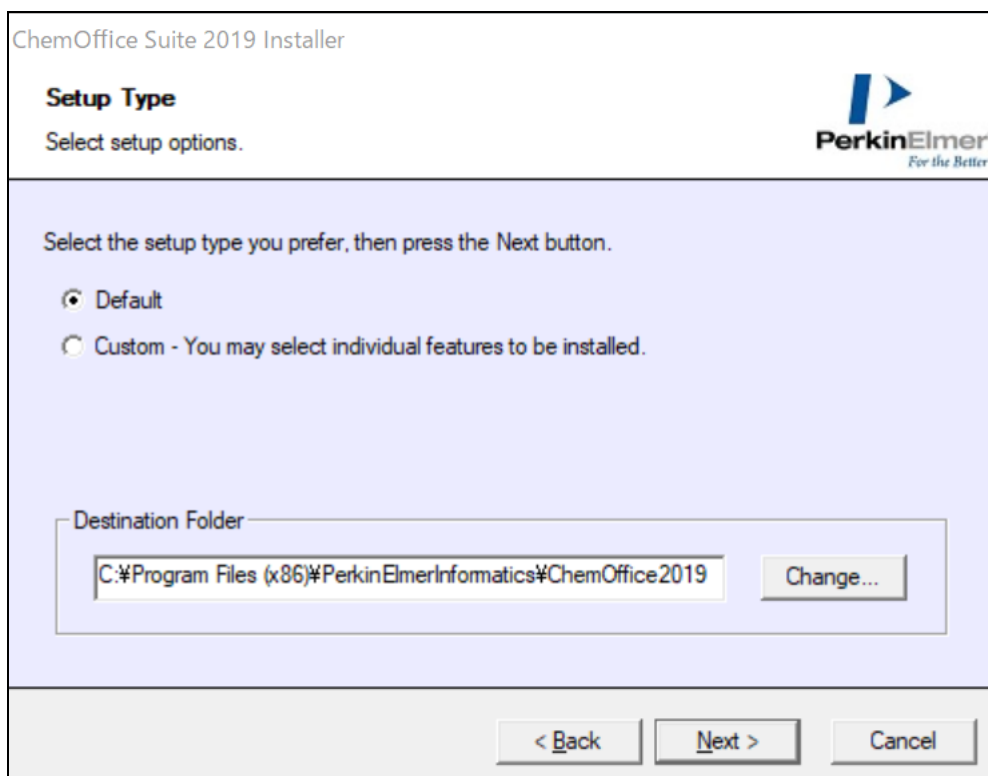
ChemOffice Suite 2019 Installer

Setup Type

Select setup options.

PerkinElmer
For the Better

Select the setup type you prefer, then press the Next button.

Default

Custom - You may select individual features to be installed.

Destination Folder

C:¥Program Files (x86)¥PerkinElmerInformatics¥ChemOffice2019

Change...

< Back

Next >

Cancel